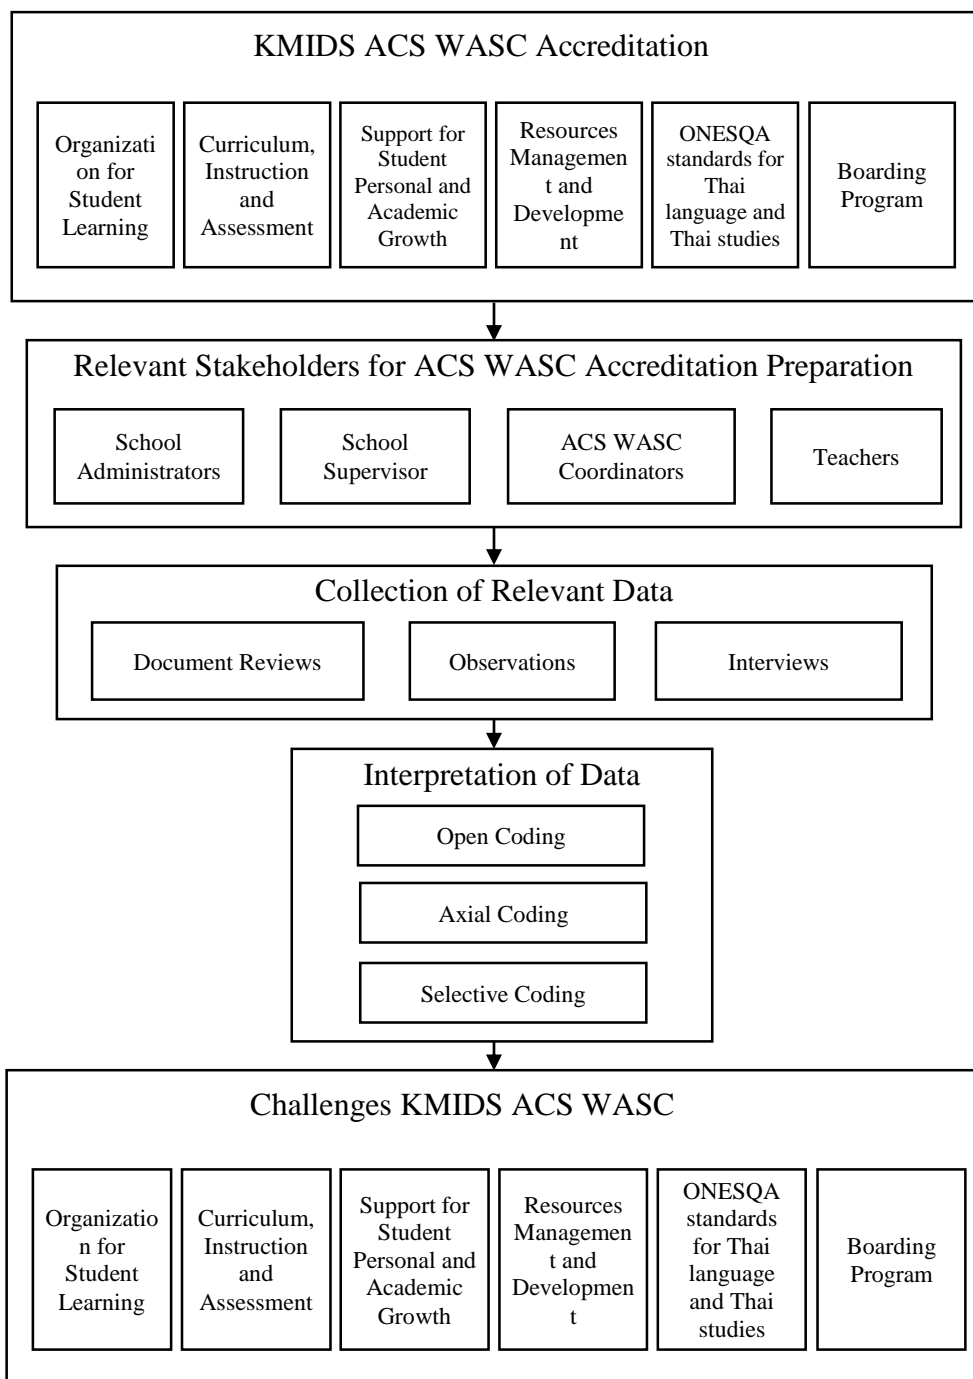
KMIDS ACS WASC Accreditation

Organization for Student Learning

Curriculum, Instruction and Assessment

Support for Student Personal and Academic Growth

Resources Management and Development

ONESQA standards for Thai language and Thai studies

Boarding Program

Relevant Stakeholders for ACS WASC Accreditation Preparation

School Administrators

School Supervisor

ACS WASC Coordinators

Teachers

Collection of Relevant Data

Document Reviews

Observations

Interviews

Interpretation of Data

Open Coding

Axial Coding

Selective Coding

Challenges KMIDS ACS WASC

Organization for Student Learning

Curriculum, Instruction and Assessment

Support for Student Personal and Academic Growth

Resources Management and Development

ONESQA standards for Thai language and Thai studies

Boarding Program